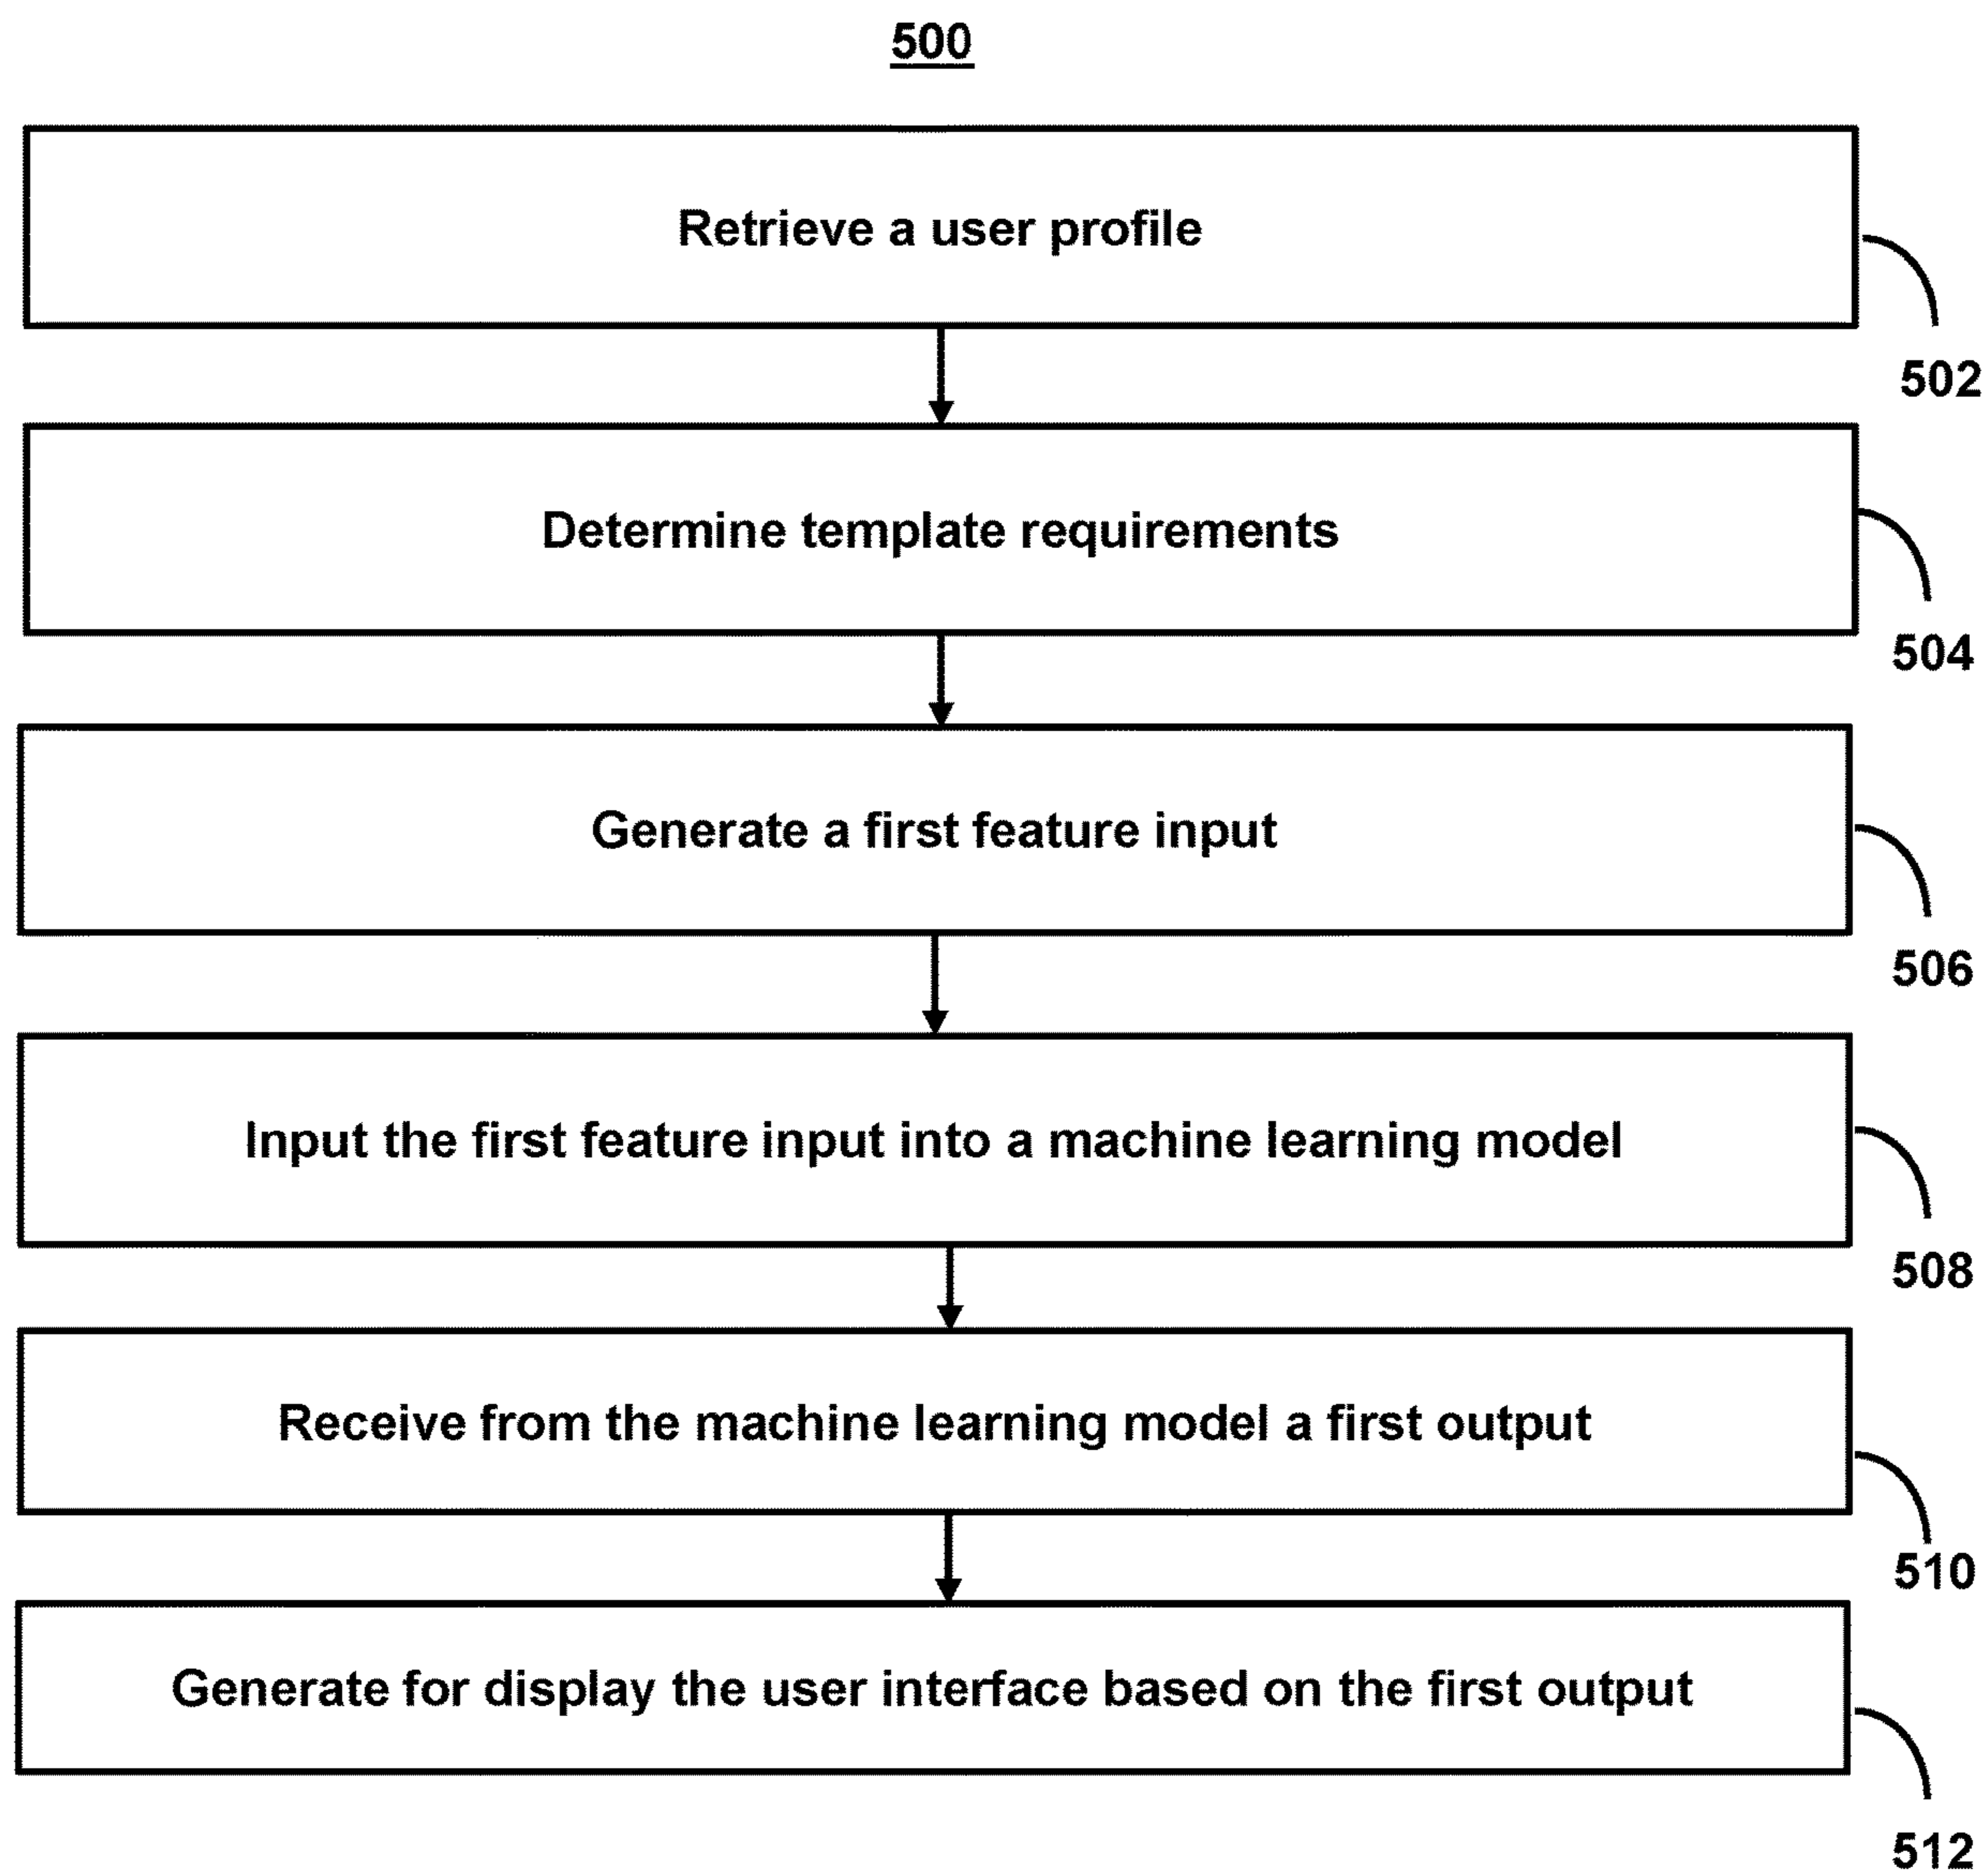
500

Retrieve a user profile

502

Determine template requirements

504

Generate a first feature input

506

Input the first feature input into a machine learning model

508

Receive from the machine learning model a first output

510

Generate for display the user interface based on the first output

512